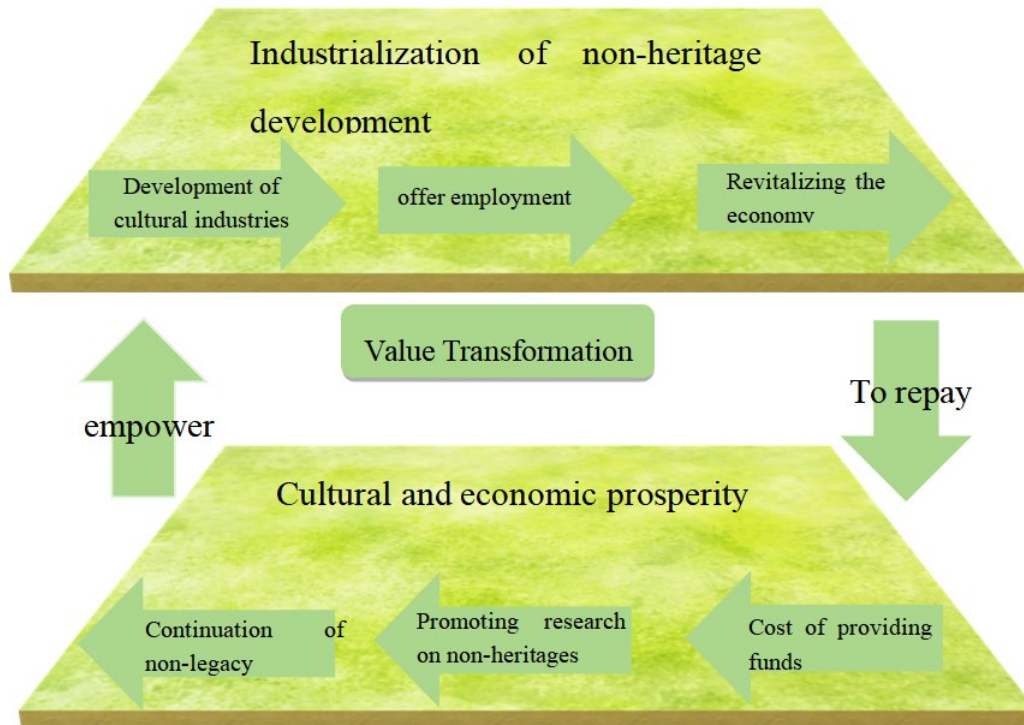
Industrialization of non-heritage development

Development of cultural industries

offer employment

Revitalizing the economy

Value Transformation

To repay

empower

Cultural and economic prosperity

Continuation of non-legacy

Promoting research on non-heritages

Cost of providing funds